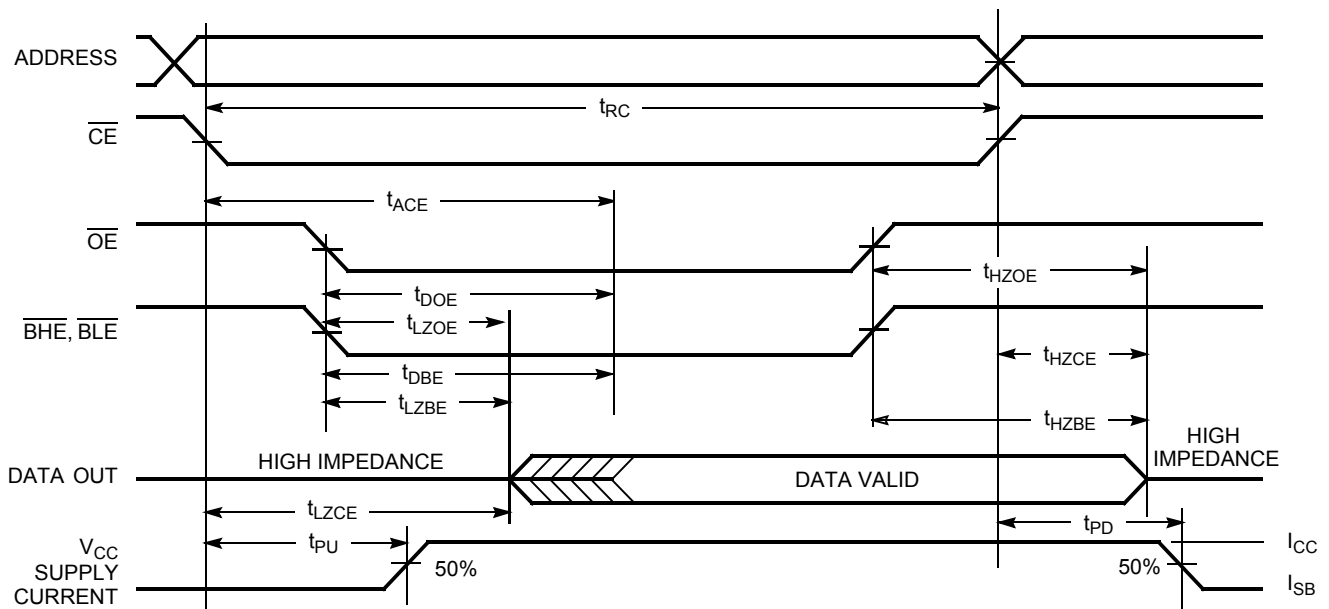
ADDRESS

$\overline{CE}$

$t_{RC}$

$t_{ACE}$

$\overline{OE}$

$t_{HZOE}$

$t_{DOE}$

$\overline{BHE}$, $\overline{BLE}$

$t_{LZOE}$

$t_{HZCE}$

$t_{DBE}$

$t_{LZBE}$

$t_{HZBE}$

HIGH IMPEDANCE

DATA OUT

DATA VALID

HIGH IMPEDANCE

$t_{LZCE}$

$t_{PD}$

$V_{CC}$ SUPPLY CURRENT

$t_{PU}$

50%

50%

$I_{CC}$

$I_{SB}$